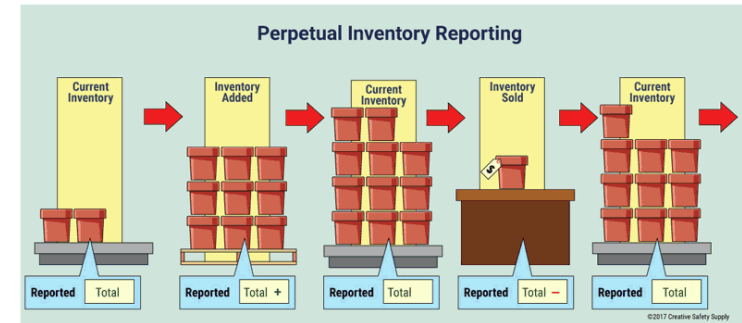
Perpetual Inventory Reporting

Current Inventory

Reported Total

Inventory Added

Reported Total +

Current Inventory

Reported Total

Inventory Sold

$

Reported Total −

Current Inventory

Reported Total

©2017 Creative Safety Supply